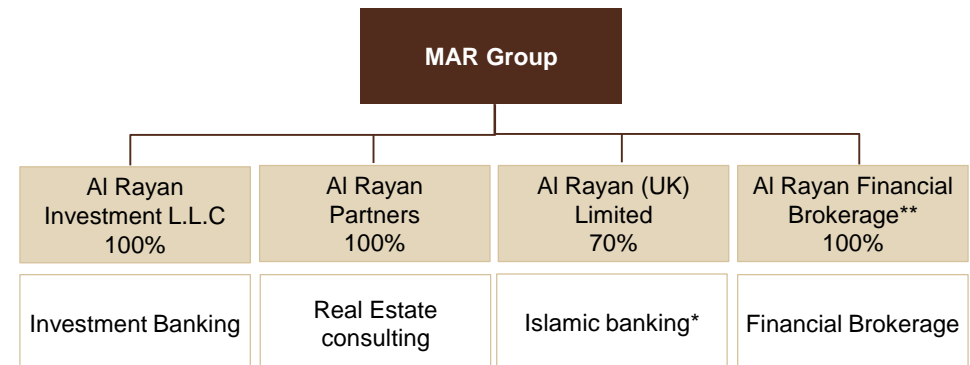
MAR Group

Al Rayan Investment L.L.C 100%

Investment Banking

Al Rayan Partners 100%

Real Estate consulting

Al Rayan (UK) Limited 70%

Islamic banking*

Al Rayan Financial Brokerage** 100%

Financial Brokerage